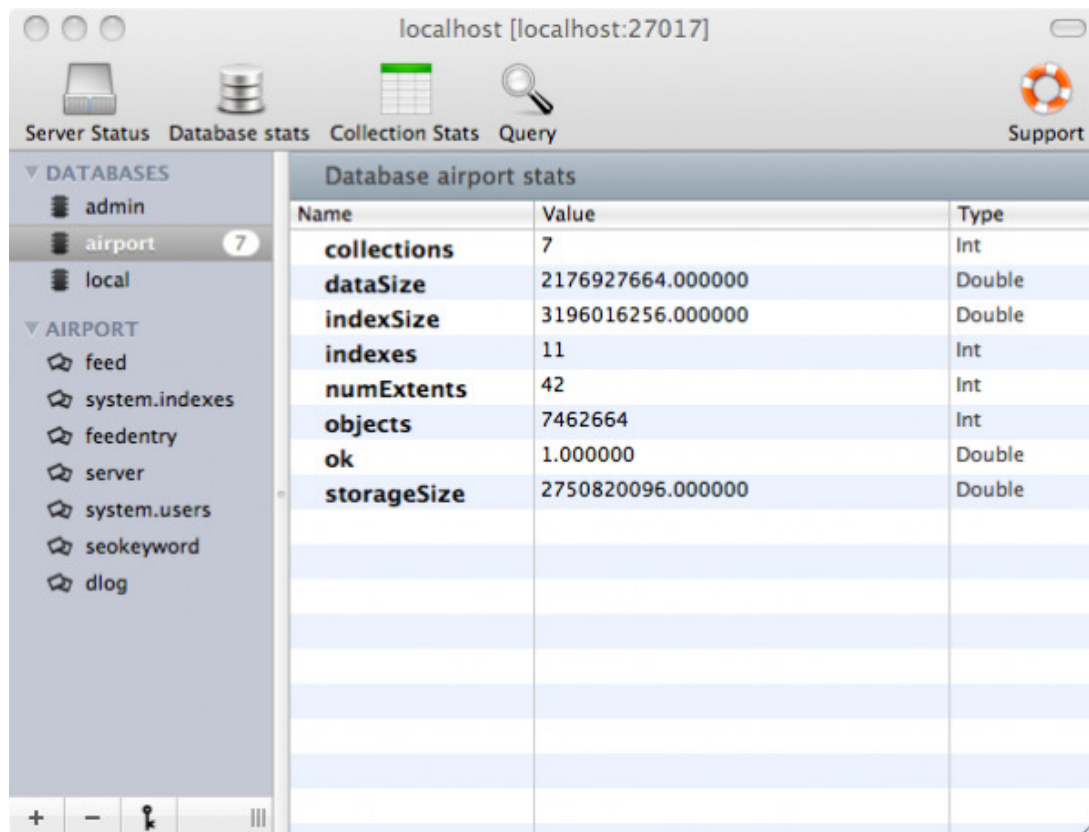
localhost [localhost:27017]

Server Status Database stats Collection Stats Query Support

▼ DATABASES
admin
airport 7
local

▼ AIRPORT
feed
system.indexes
feedentry
server
system.users
seokeyword
dlog

+ −

Database airport stats

| Name | Value | Type |
|---|---|---|
| collections | 7 | Int |
| dataSize | 2176927664.000000 | Double |
| indexSize | 3196016256.000000 | Double |
| indexes | 11 | Int |
| numExtents | 42 | Int |
| objects | 7462664 | Int |
| ok | 1.000000 | Double |
| storageSize | 2750820096.000000 | Double |